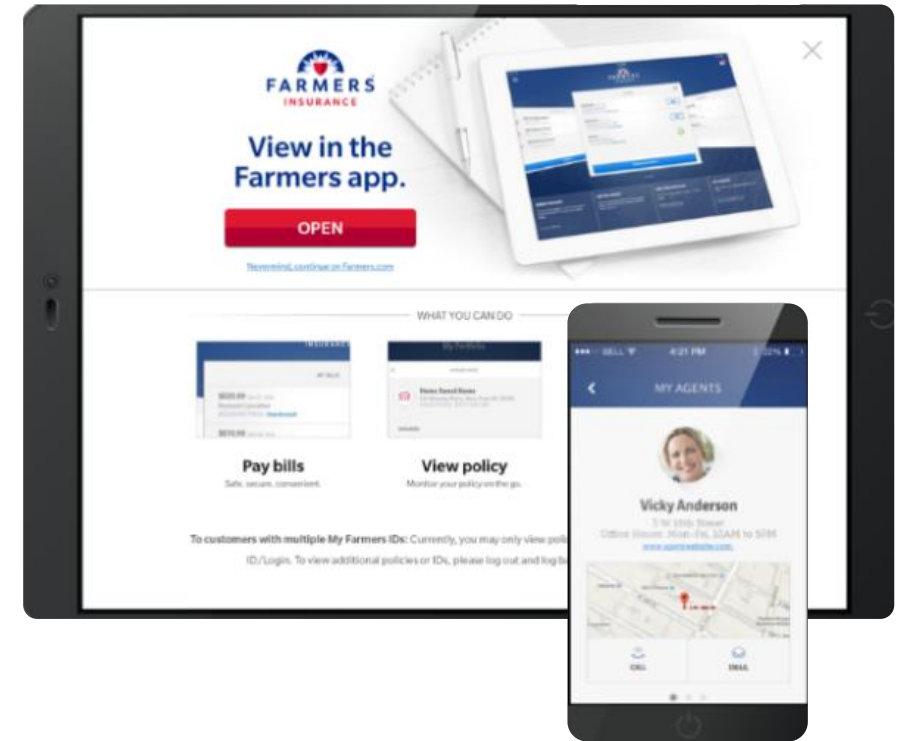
FARMERS
INSURANCE

View in the Farmers app.

OPEN

Nevermind, continue on Farmers.com

WHAT YOU CAN DO

Pay bills
Safe, secure, convenient.

View policy
Monitor your policy on the go.

To customers with multiple My Farmers IDs: Currently, you may only view poli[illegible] ID/Login. To view additional policies or IDs, please log out and log b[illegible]

BELL 4:21 PM 22%

MY AGENTS

Vicky Anderson
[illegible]
Office Hours: Mon-Fri, 10AM to 5PM
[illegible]

CALL
EMAIL